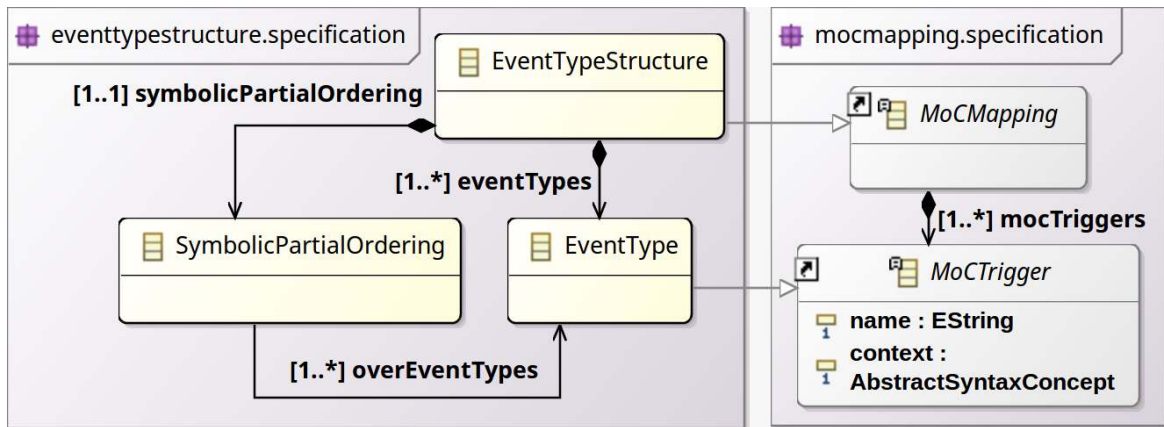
eventtypestructure.specification

EventTypeStructure

[1..1] symbolicPartialOrdering

[1..*] eventTypes

SymbolicPartialOrdering

EventType

[1..*] overEventTypes

mocmapping.specification

MoCMapping

[1..*] mocTriggers

MoCTrigger

name : EString

context : AbstractSyntaxConcept